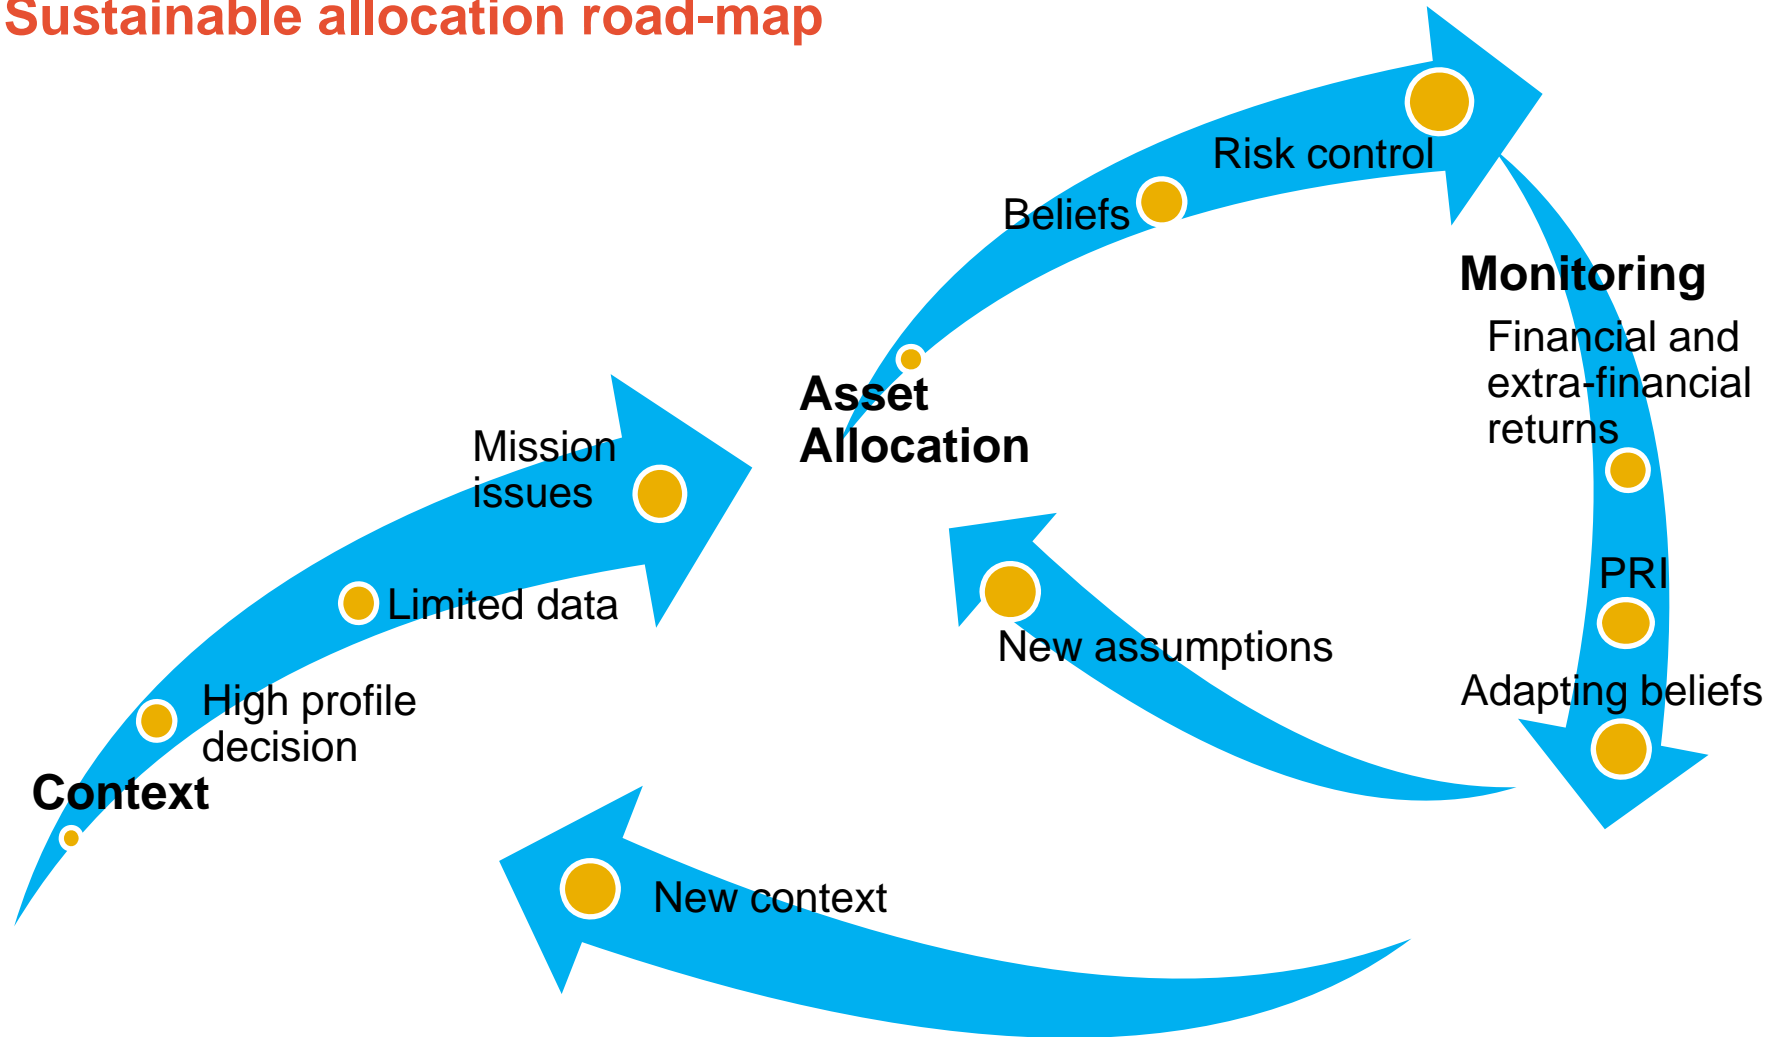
Sustainable allocation road-map

Context

High profile decision

Limited data

Mission issues

Asset Allocation

Beliefs

Risk control

Monitoring

Financial and extra-financial returns

PRI

Adapting beliefs

New assumptions

New context